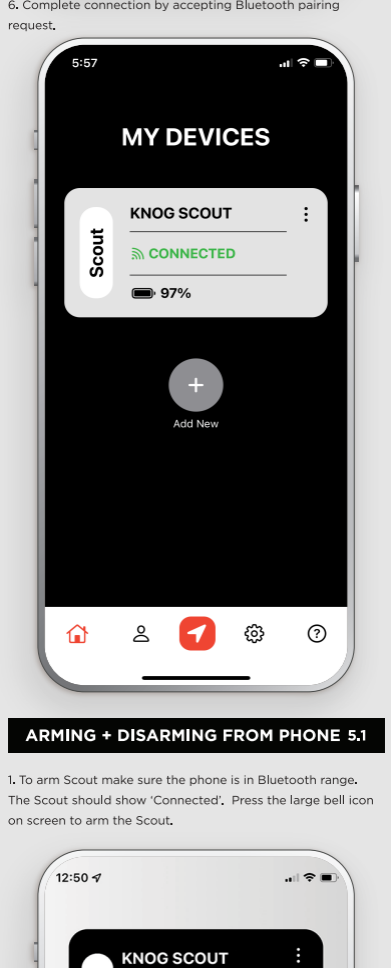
6. Complete connection by accepting Bluetooth pairing request.

5:57

MY DEVICES

Scout

KNOG SCOUT

CONNECTED

97%

+

Add New

ARMING + DISARMING FROM PHONE 5.1

1. To arm Scout make sure the phone is in Bluetooth range. The Scout should show 'Connected'. Press the large bell icon on screen to arm the Scout.

12:50

KNOG SCOUT